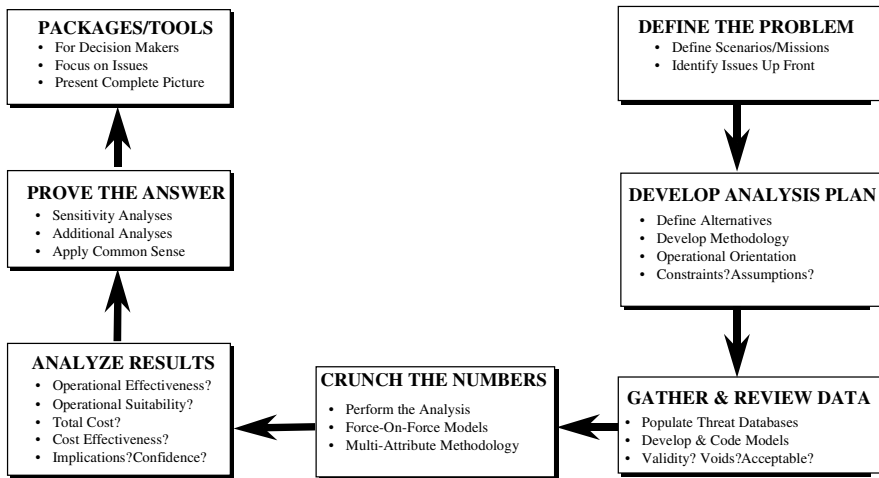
DEFINE THE PROBLEM
• Define Scenarios/Missions
• Identify Issues Up Front

DEVELOP ANALYSIS PLAN
• Define Alternatives
• Develop Methodology
• Operational Orientation
• Constraints?Assumptions?

GATHER & REVIEW DATA
• Populate Threat Databases
• Develop & Code Models
• Validity? Voids?Acceptable?

CRUNCH THE NUMBERS
• Perform the Analysis
• Force-On-Force Models
• Multi-Attribute Methodology

ANALYZE RESULTS
• Operational Effectiveness?
• Operational Suitability?
• Total Cost?
• Cost Effectiveness?
• Implications?Confidence?

PROVE THE ANSWER
• Sensitivity Analyses
• Additional Analyses
• Apply Common Sense

PACKAGES/TOOLS
• For Decision Makers
• Focus on Issues
• Present Complete Picture